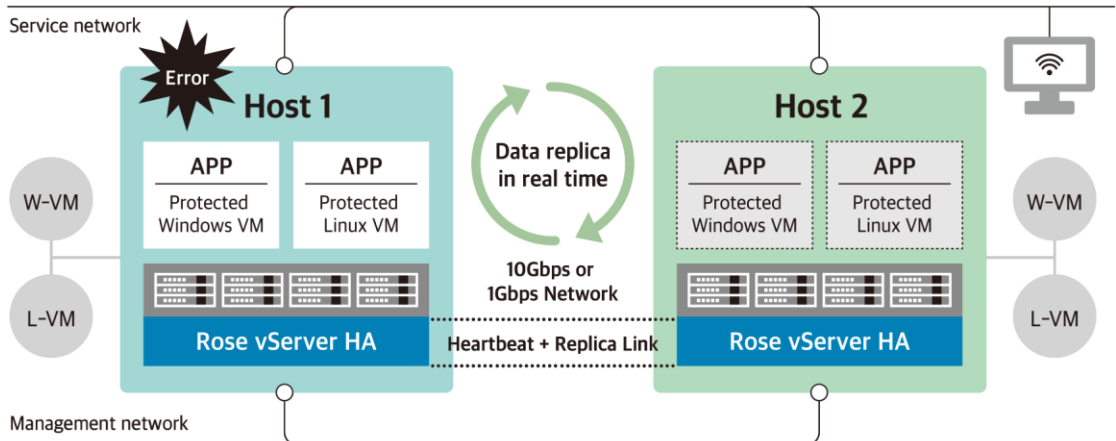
Service network

Error

Host 1

APP
Protected Windows VM

APP
Protected Linux VM

Rose vServer HA

Data replica in real time

10Gbps or 1Gbps Network

Heartbeat + Replica Link

Host 2

APP
Protected Windows VM

APP
Protected Linux VM

Rose vServer HA

W-VM

L-VM

W-VM

L-VM

Management network